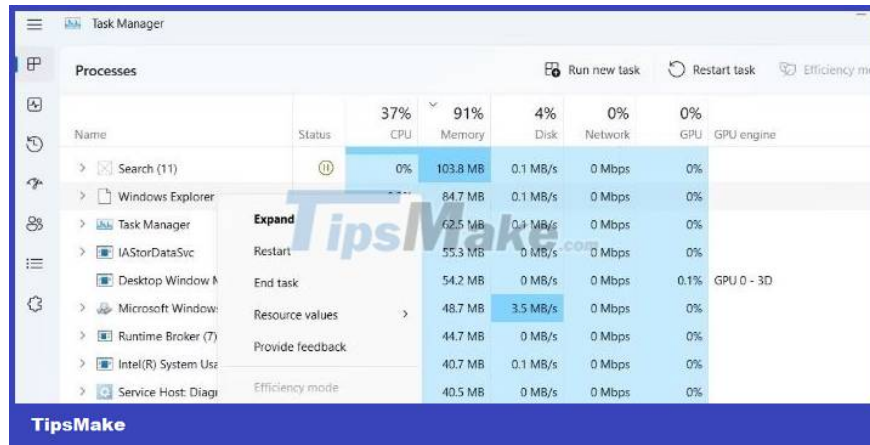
Task Manager

Processes

Run new task

Restart task

Efficiency m

| Name | Status | 37% CPU | 91% Memory | 4% Disk | 0% Network | 0% GPU | GPU engine |
|---|---|---|---|---|---|---|---|
| Search (11) | | 0% | 103.8 MB | 0.1 MB/s | 0 Mbps | 0% | |
| Windows Explorer | | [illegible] | 84.7 MB | 0.1 MB/s | 0 Mbps | 0% | |
| Task Manager | | | 62.5 MB | 0.1 MB/s | 0 Mbps | 0% | |
| IAStorDataSvc | | | 55.3 MB | 0 MB/s | 0 Mbps | 0% | |
| Desktop Window M | | | 54.2 MB | 0 MB/s | 0 Mbps | 0.1% | GPU 0 - 3D |
| Microsoft Window | | | 48.7 MB | 3.5 MB/s | 0 Mbps | 0% | |
| Runtime Broker (7) | | | 44.7 MB | 0 MB/s | 0 Mbps | 0% | |
| Intel(R) System Usa | | | 40.7 MB | 0.1 MB/s | 0 Mbps | 0% | |
| Service Host: Diagr | | | 40.5 MB | 0 MB/s | 0 Mbps | 0% | |

Expand
Restart
End task
Resource values
Provide feedback
Efficiency mode

TipsMake.com

TipsMake